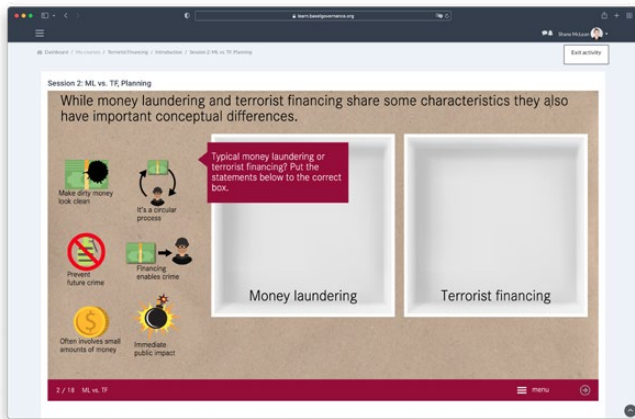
learn.baselgovernance.org

Shane McLean

Dashboard / Microcourses / Terrorist financing / Introduction / Session 2: ML vs. TF, Planning

Exit activity

Session 2: ML vs. TF, Planning

While money laundering and terrorist financing share some characteristics they also have important conceptual differences.

Typical money laundering or terrorist financing? Put the statements below to the correct box.

Make dirty money look clean

It's a circular process

Prevent future crime

Financing enables crime

Often involves small amounts of money

Immediate public impact

Money laundering

Terrorist financing

2 / 18 ML vs. TF

menu